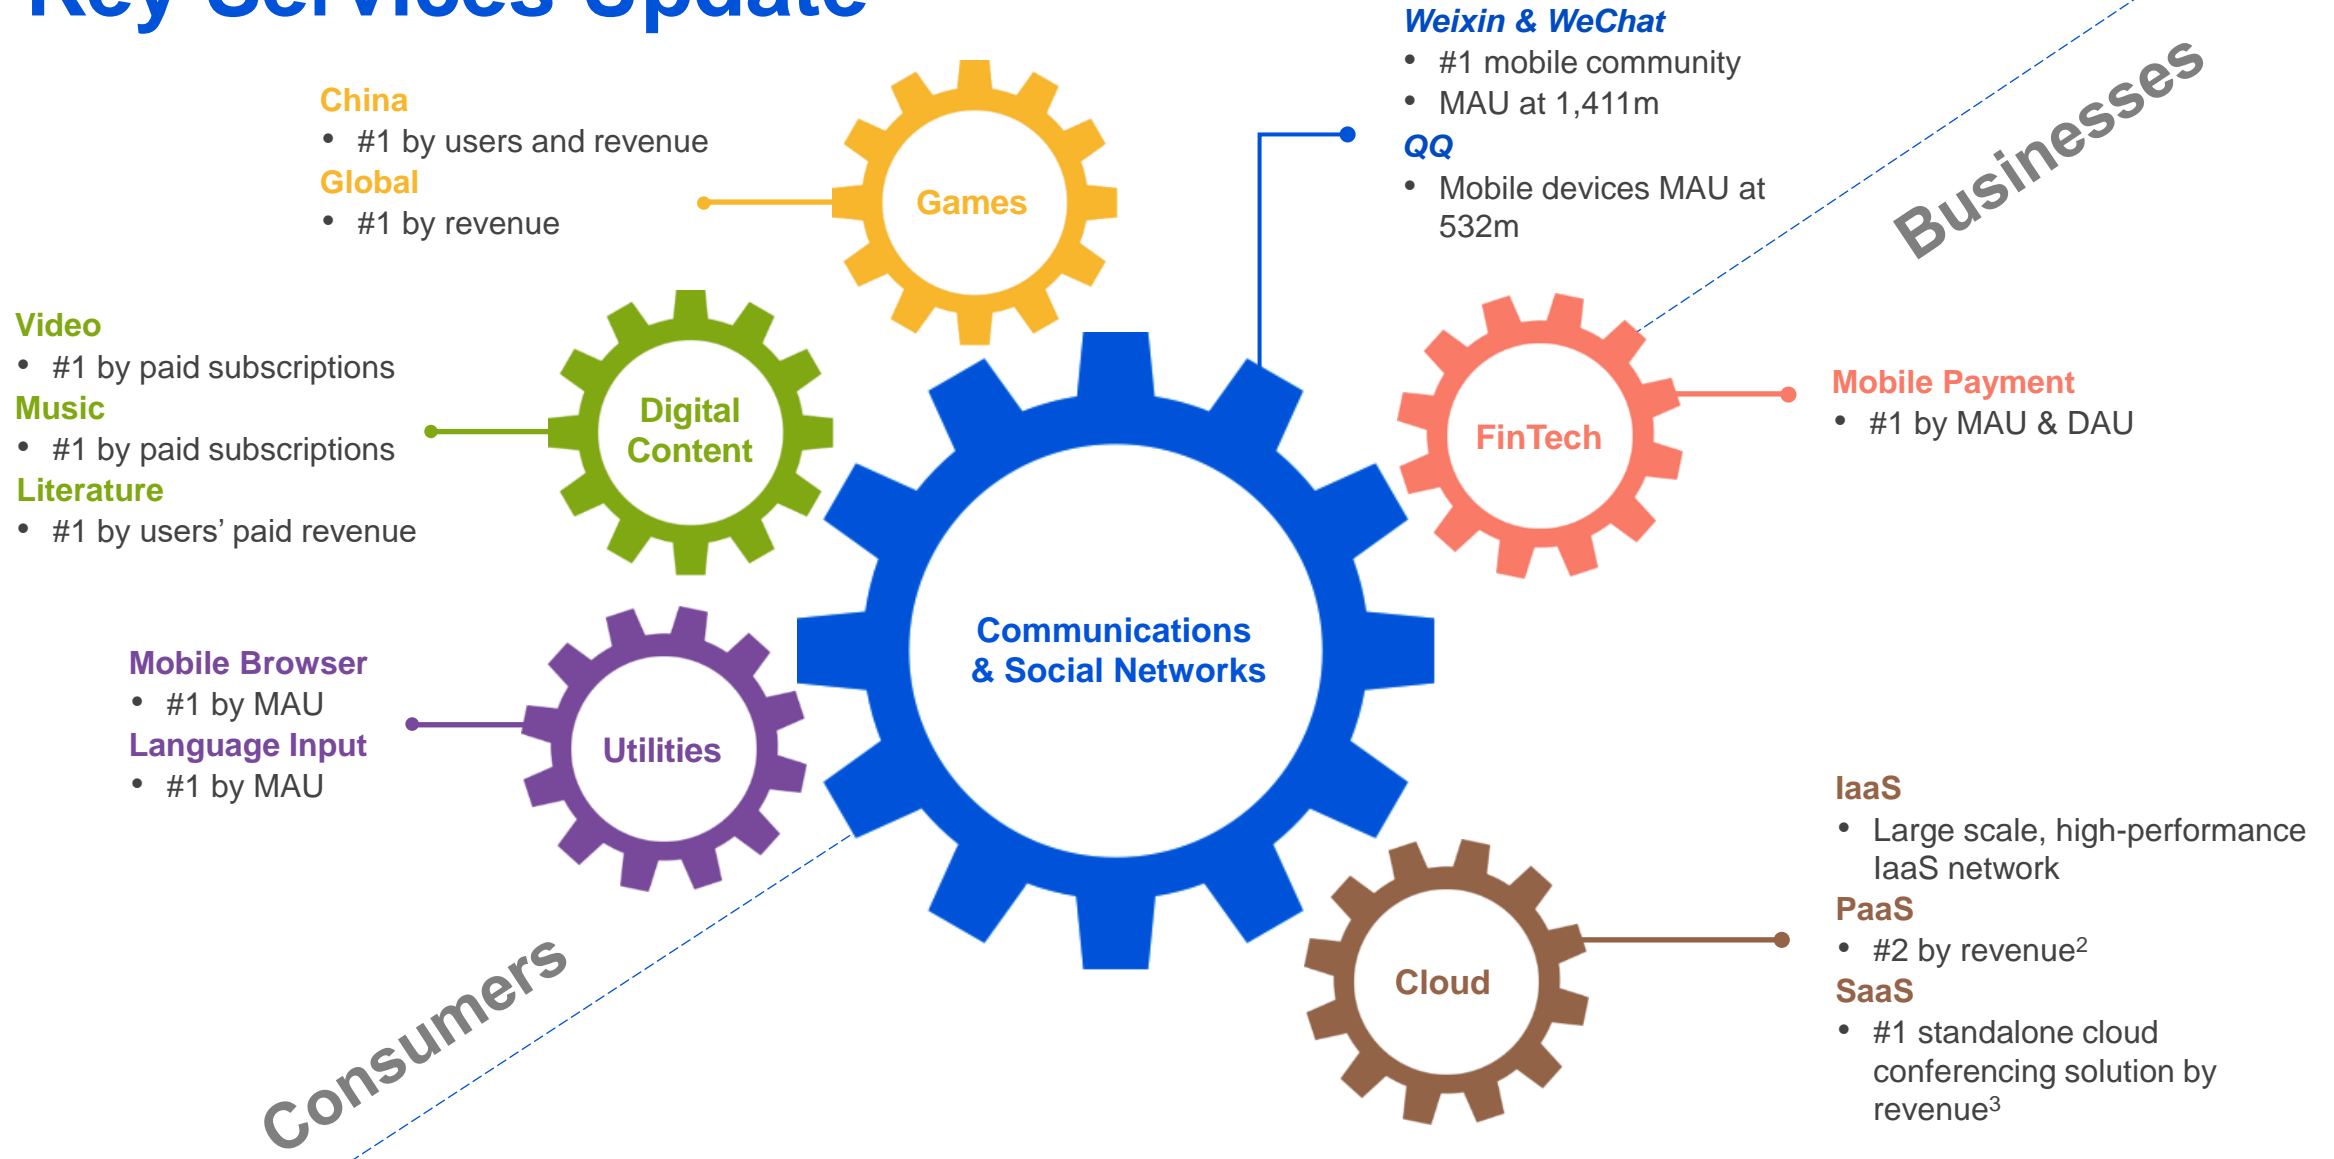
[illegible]

China
• #1 by users and revenue
Global
• #1 by revenue

Games

Weixin & WeChat
• #1 mobile community
• MAU at 1,411m
QQ
• Mobile devices MAU at 532m

Businesses

Video
• #1 by paid subscriptions
Music
• #1 by paid subscriptions
Literature
• #1 by users' paid revenue

Digital Content

FinTech

Mobile Payment
• #1 by MAU & DAU

Communications & Social Networks

Mobile Browser
• #1 by MAU
Language Input
• #1 by MAU

Utilities

IaaS
• Large scale, high-performance IaaS network
PaaS
• #2 by revenue$^2$
SaaS
• #1 standalone cloud conferencing solution by revenue$^3$

Cloud

Consumers